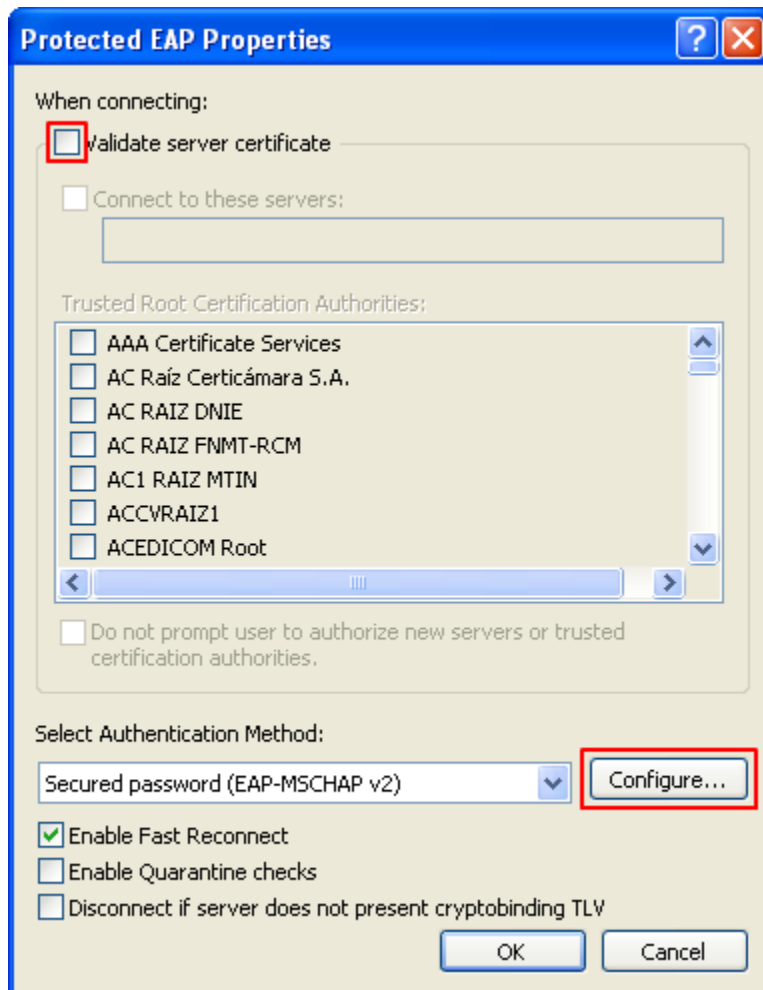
Protected EAP Properties

?

When connecting:

Validate server certificate

Connect to these servers:

Trusted Root Certification Authorities:

AAA Certificate Services
AC Raíz Certicámara S.A.
AC RAIZ DNIE
AC RAIZ FNMT-RCM
AC1 RAIZ MTIN
ACCVRAIZ1
ACEDICOM Root

Do not prompt user to authorize new servers or trusted certification authorities.

Select Authentication Method:

Secured password (EAP-MSCHAP v2)

Configure...

Enable Fast Reconnect

Enable Quarantine checks

Disconnect if server does not present cryptobinding TLV

OK

Cancel